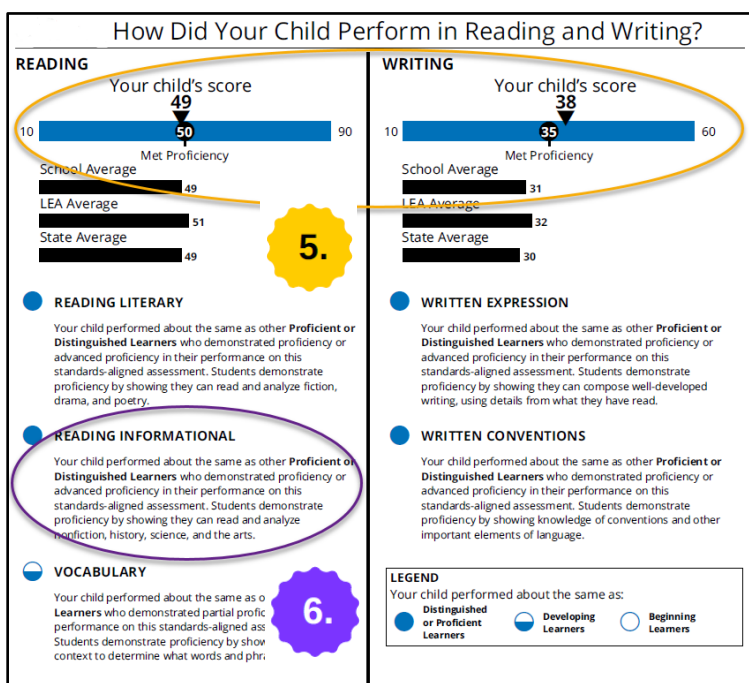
How Did Your Child Perform in Reading and Writing?

READING

Your child's score

49

10 50 90

Met Proficiency

School Average 49

LEA Average 51

State Average 49

5.

READING LITERARY

Your child performed about the same as other **Proficient or Distinguished Learners** who demonstrated proficiency or advanced proficiency in their performance on this standards-aligned assessment. Students demonstrate proficiency by showing they can read and analyze fiction, drama, and poetry.

READING INFORMATIONAL

Your child performed about the same as other **Proficient or Distinguished Learners** who demonstrated proficiency or advanced proficiency in their performance on this standards-aligned assessment. Students demonstrate proficiency by showing they can read and analyze nonfiction, history, science, and the arts.

VOCABULARY

Your child performed about the same as o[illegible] **Learners** who demonstrated partial profic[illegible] performance on this standards-aligned ass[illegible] Students demonstrate proficiency by show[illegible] context to determine what words and phr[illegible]

6.

WRITING

Your child's score

38

10 35 60

Met Proficiency

School Average 31

LEA Average 32

State Average 30

WRITTEN EXPRESSION

Your child performed about the same as other **Proficient or Distinguished Learners** who demonstrated proficiency or advanced proficiency in their performance on this standards-aligned assessment. Students demonstrate proficiency by showing they can compose well-developed writing, using details from what they have read.

WRITTEN CONVENTIONS

Your child performed about the same as other **Proficient or Distinguished Learners** who demonstrated proficiency or advanced proficiency in their performance on this standards-aligned assessment. Students demonstrate proficiency by showing knowledge of conventions and other important elements of language.

LEGEND

Your child performed about the same as:

Distinguished or Proficient Learners

Developing Learners

Beginning Learners